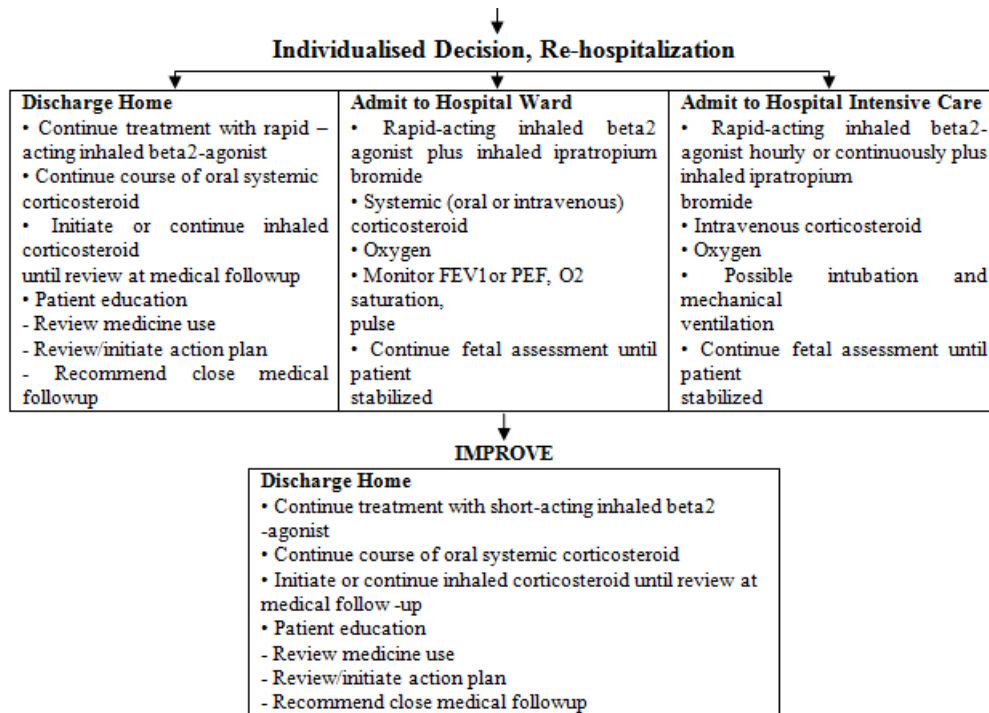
Individualised Decision, Re-hospitalization

Discharge Home
• Continue treatment with rapid – acting inhaled beta2-agonist
• Continue course of oral systemic corticosteroid
• Initiate or continue inhaled corticosteroid
until review at medical followup
• Patient education
- Review medicine use
- Review/initiate action plan
- Recommend close medical followup

Admit to Hospital Ward
• Rapid-acting inhaled beta2 agonist plus inhaled ipratropium bromide
• Systemic (oral or intravenous) corticosteroid
• Oxygen
• Monitor FEV1or PEF, O2 saturation,
pulse
• Continue fetal assessment until patient
stabilized

Admit to Hospital Intensive Care
• Rapid-acting inhaled beta2-agonist hourly or continuously plus inhaled ipratropium
bromide
• Intravenous corticosteroid
• Oxygen
• Possible intubation and mechanical
ventilation
• Continue fetal assessment until patient
stabilized

IMPROVE

Discharge Home
• Continue treatment with short-acting inhaled beta2 -agonist
• Continue course of oral systemic corticosteroid
• Initiate or continue inhaled corticosteroid until review at medical follow -up
• Patient education
- Review medicine use
- Review/initiate action plan
- Recommend close medical followup